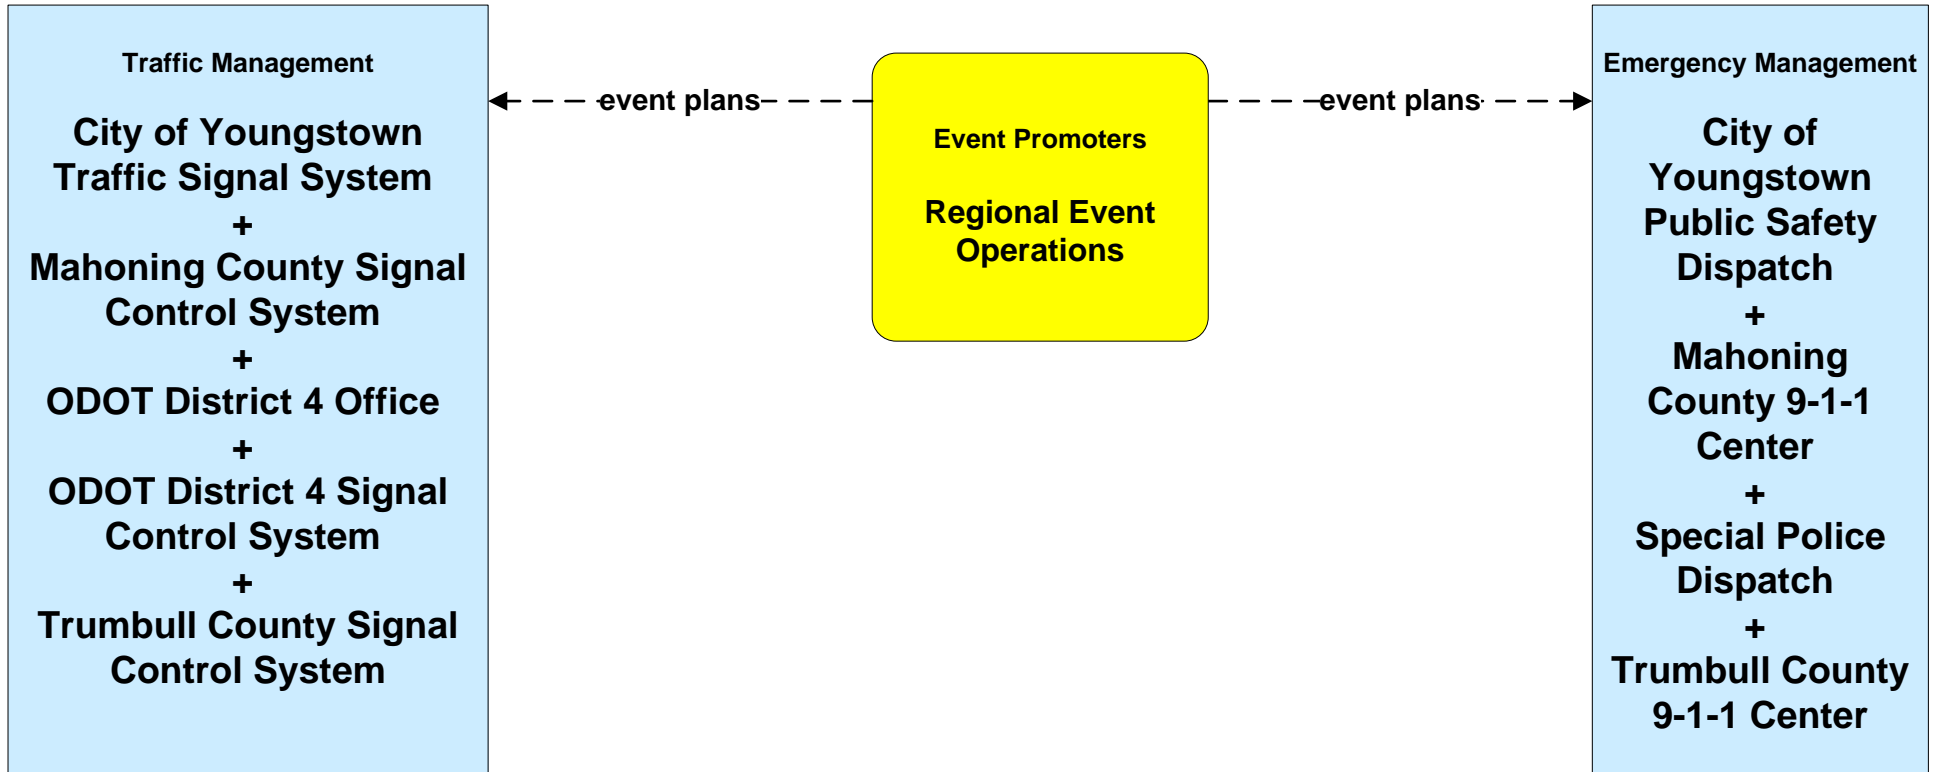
Traffic Management

City of Youngstown Traffic Signal System
+
Mahoning County Signal Control System
+
ODOT District 4 Office
+
ODOT District 4 Signal Control System
+
Trumbull County Signal Control System

event plans

Event Promoters

Regional Event Operations

event plans

Emergency Management

City of Youngstown Public Safety Dispatch
+
Mahoning County 9-1-1 Center
+
Special Police Dispatch
+
Trumbull County 9-1-1 Center